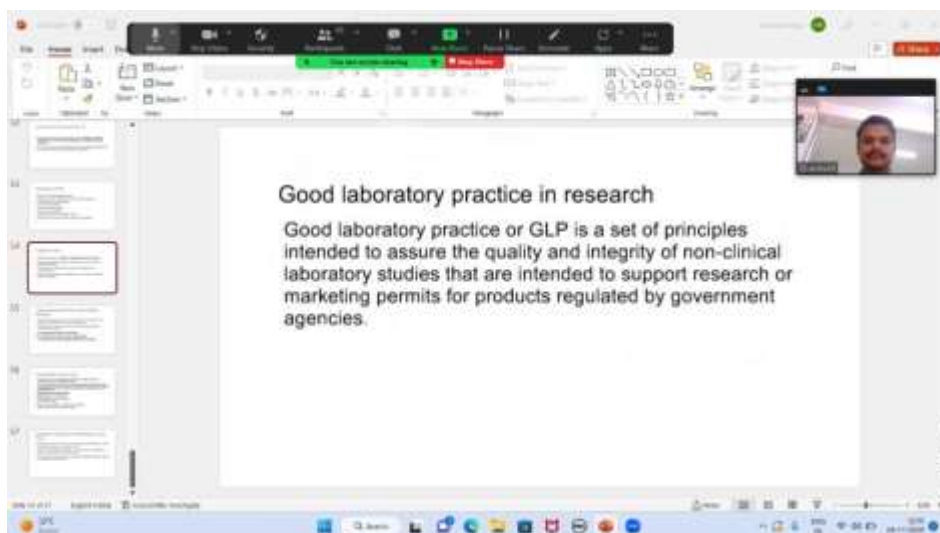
Good laboratory practice in research

Good laboratory practice or GLP is a set of principles intended to assure the quality and integrity of non-clinical laboratory studies that are intended to support research or marketing permits for products regulated by government agencies.